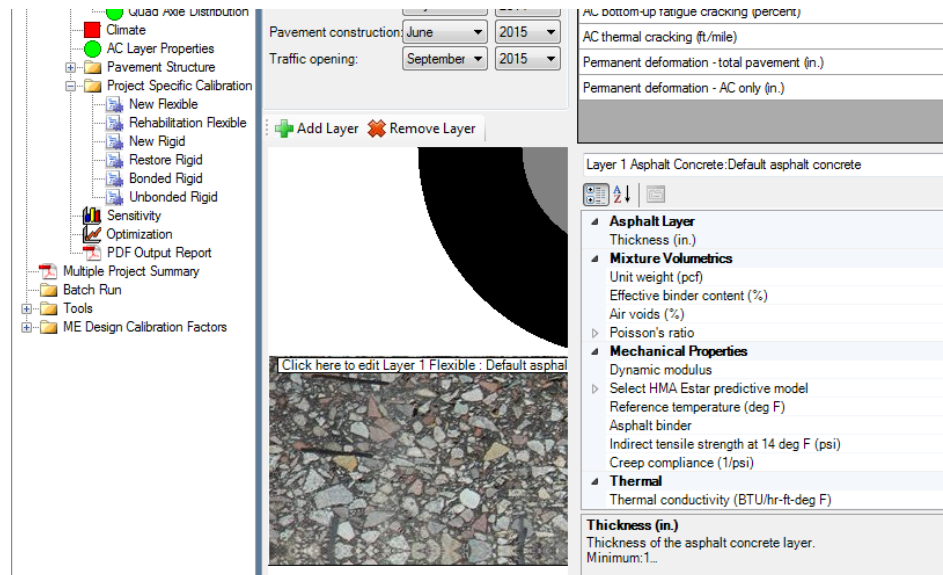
Quad Axle Distribution
Climate
AC Layer Properties
Pavement Structure
Project Specific Calibration
New Flexible
Rehabilitation Flexible
New Rigid
Restore Rigid
Bonded Rigid
Unbonded Rigid
Sensitivity
Optimization
PDF Output Report
Multiple Project Summary
Batch Run
Tools
ME Design Calibration Factors

Pavement construction: June 2015
Traffic opening: September 2015

AC bottom-up fatigue cracking (percent)
AC thermal cracking (ft/mile)
Permanent deformation - total pavement (in.)
Permanent deformation - AC only (in.)

Add Layer
Remove Layer

Click here to edit Layer 1 Flexible : Default asphal

Layer 1 Asphalt Concrete:Default asphalt concrete

| Asphalt Layer | |
|---|---|
| Thickness (in.) | |
| Mixture Volumetrics | |
| Unit weight (pcf) | |
| Effective binder content (%) | |
| Air voids (%) | |
| Poisson's ratio | |
| Mechanical Properties | |
| Dynamic modulus | |
| Select HMA Estar predictive model | |
| Reference temperature (deg F) | |
| Asphalt binder | |
| Indirect tensile strength at 14 deg F (psi) | |
| Creep compliance (1/psi) | |
| Thermal | |
| Thermal conductivity (BTU/hr-ft-deg F) | |

Thickness (in.)
Thickness of the asphalt concrete layer.
Minimum:1...